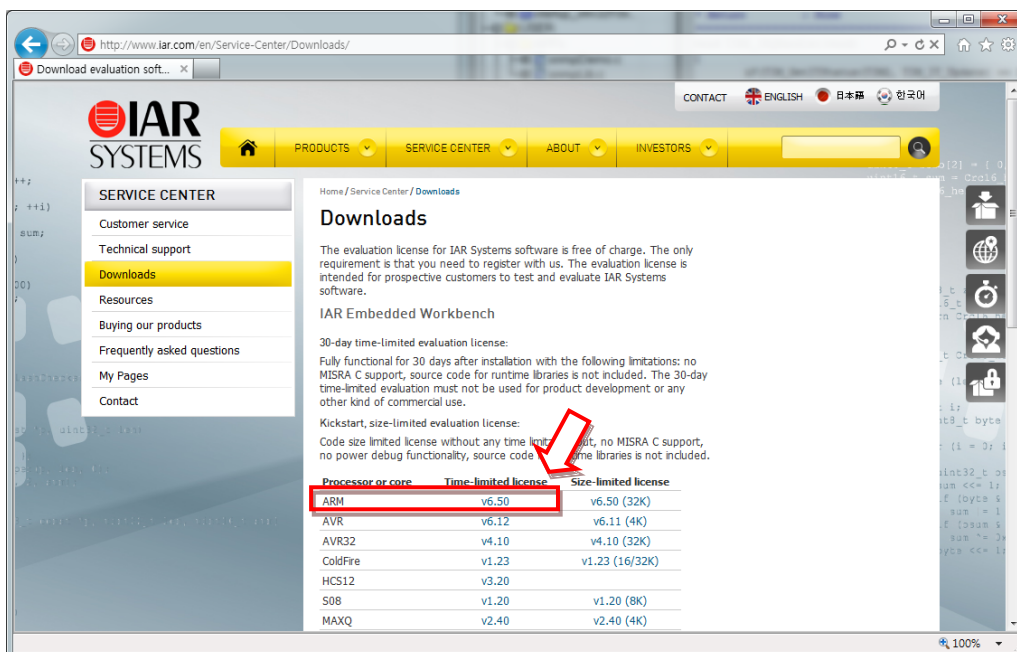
http://www.iar.com/en/Service-Center/Downloads/

Download evaluation soft... ×

CONTACT ENGLISH 日本語 한국어

IAR SYSTEMS

PRODUCTS SERVICE CENTER ABOUT INVESTORS

SERVICE CENTER

Customer service

Technical support

Downloads

Resources

Buying our products

Frequently asked questions

My Pages

Contact

Home / Service Center / Downloads

Downloads

The evaluation license for IAR Systems software is free of charge. The only requirement is that you need to register with us. The evaluation license is intended for prospective customers to test and evaluate IAR Systems software.

IAR Embedded Workbench

30-day time-limited evaluation license:

Fully functional for 30 days after installation with the following limitations: no MISRA C support, source code for runtime libraries is not included. The 30-day time-limited evaluation must not be used for product development or any other kind of commercial use.

Kickstart, size-limited evaluation license:

Code size limited license without any time limit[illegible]out, no MISRA C support, no power debug functionality, source code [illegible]ime libraries is not included.

| Processor or core | Time-limited license | Size-limited license |
|---|---|---|
| ARM | v6.50 | v6.50 (32K) |
| AVR | v6.12 | v6.11 (4K) |
| AVR32 | v4.10 | v4.10 (32K) |
| ColdFire | v1.23 | v1.23 (16/32K) |
| HCS12 | v3.20 | |
| S08 | v1.20 | v1.20 (8K) |
| MAXQ | v2.40 | v2.40 (4K) |

100%